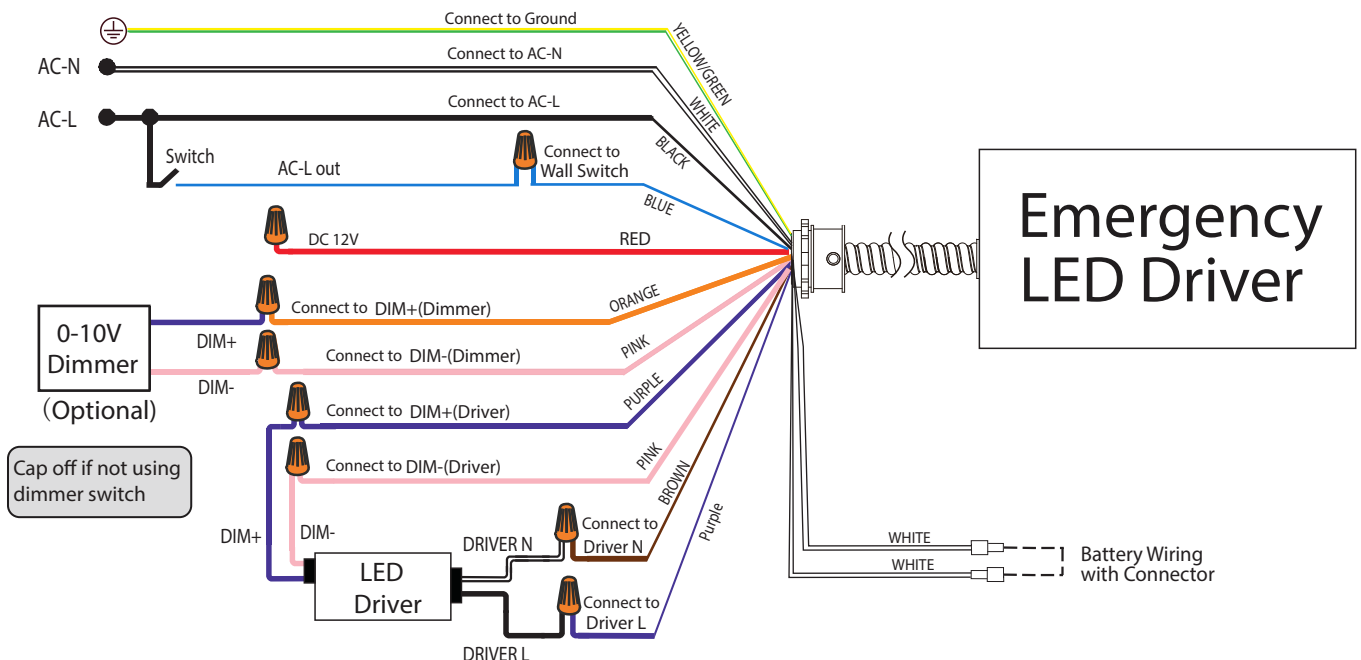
Connect to Ground

YELLOW/GREEN

AC-N

Connect to AC-N

WHITE

AC-L

Connect to AC-L

BLACK

Switch

AC-L out

Connect to Wall Switch

BLUE

Emergency LED Driver

DC 12V

RED

0-10V Dimmer (Optional)

Connect to DIM+(Dimmer)

ORANGE

DIM+

Connect to DIM-(Dimmer)

PINK

DIM-

Connect to DIM+(Driver)

PURPLE

Cap off if not using dimmer switch

Connect to DIM-(Driver)

PINK

BROWN

DIM+

DIM-

DRIVER N

Connect to Driver N

Purple

LED Driver

Connect to Driver L

DRIVER L

WHITE

WHITE

Battery Wiring with Connector